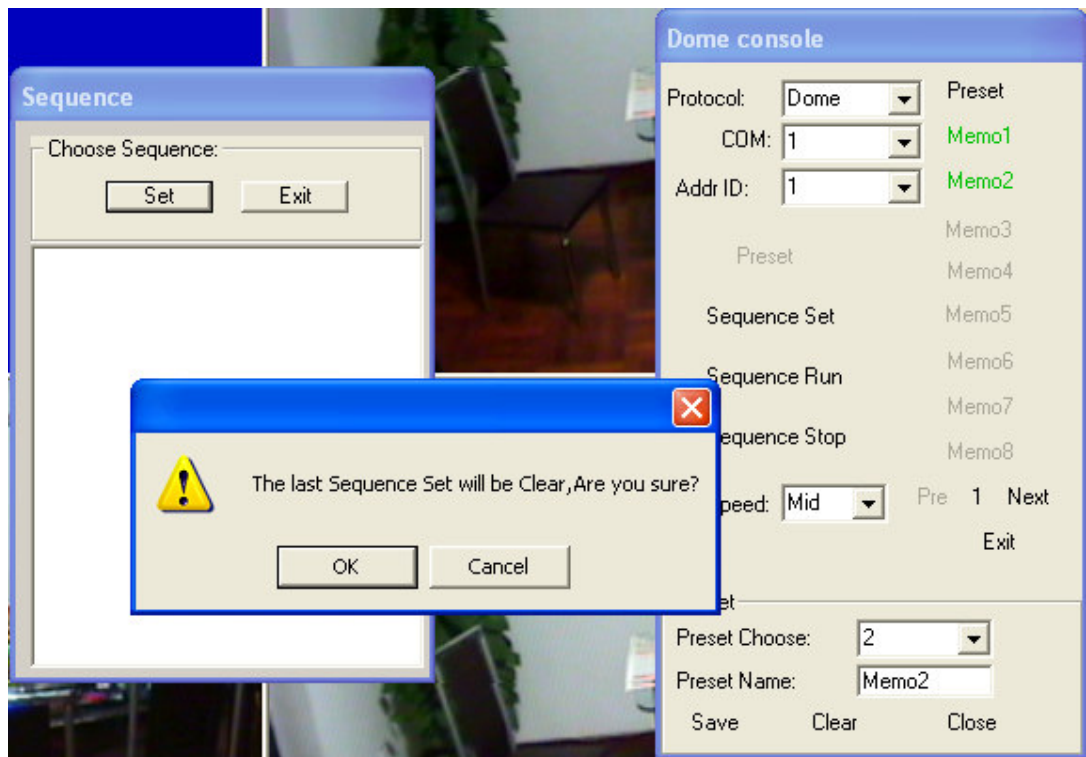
Sequence

Choose Sequence:

Set

Exit

Dome console

Protocol: Dome

COM: 1

Addr ID: 1

Preset

Memo1

Memo2

Memo3

Memo4

Memo5

Memo6

Memo7

Memo8

Preset

Sequence Set

Sequence Run

equence Stop

peed: Mid

Pre 1 Next

Exit

The last Sequence Set will be Clear,Are you sure?

OK

Cancel

et

Preset Choose: 2

Preset Name: Memo2

Save Clear Close